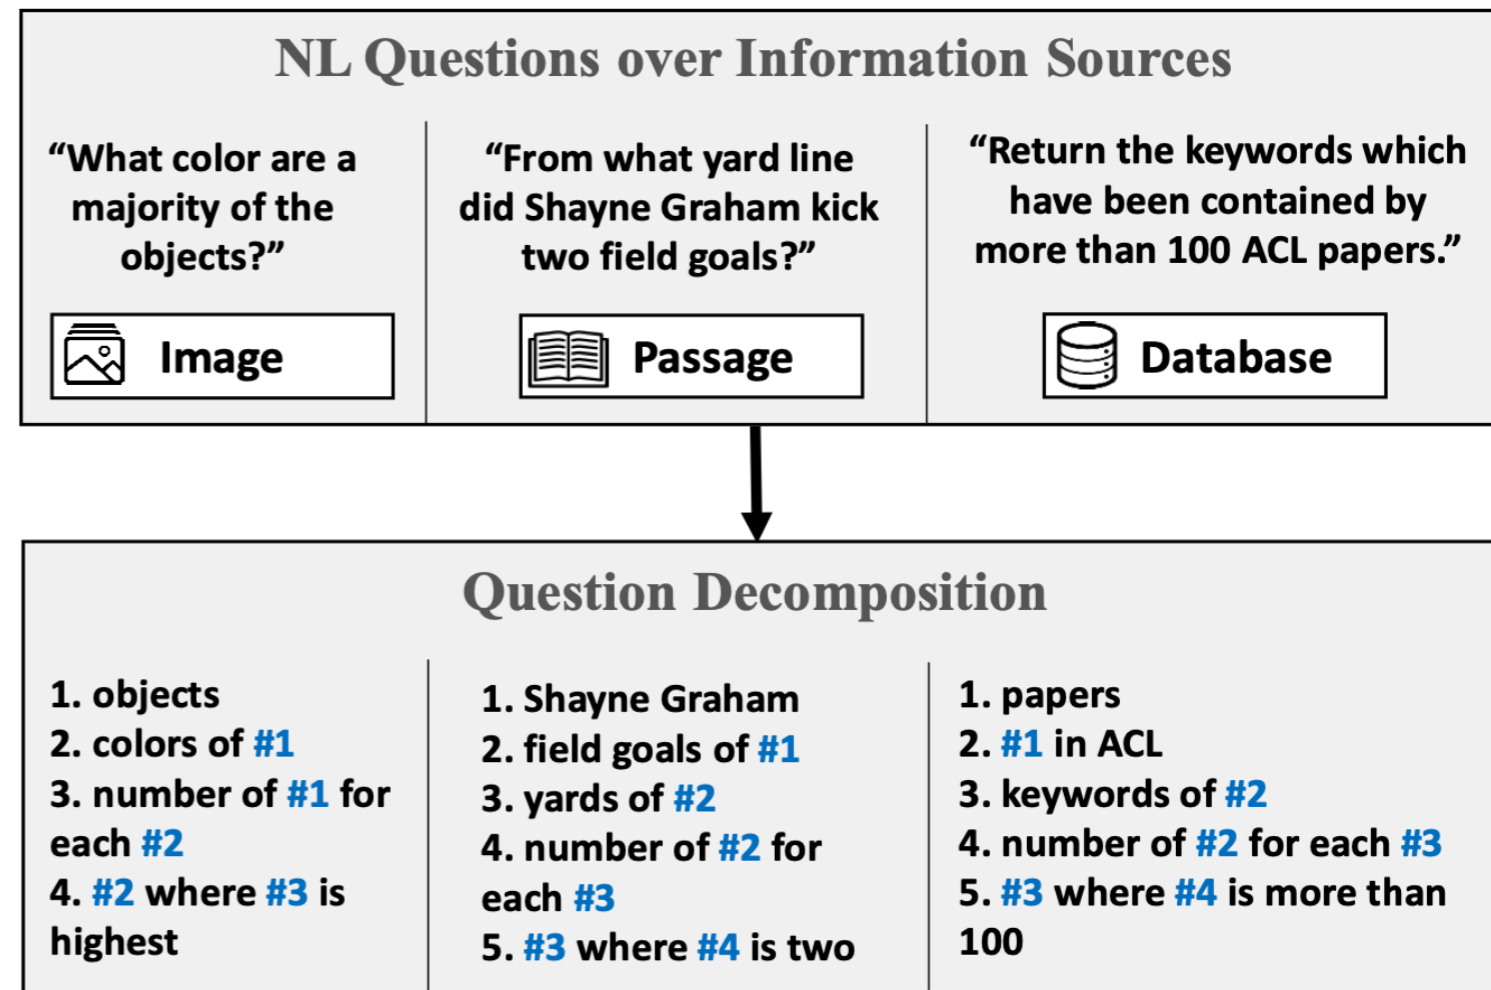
NL Questions over Information Sources

“What color are a majority of the objects?”

Image

“From what yard line did Shayne Graham kick two field goals?”

Passage

“Return the keywords which have been contained by more than 100 ACL papers.”

Database

Question Decomposition

1. objects
2. colors of #1
3. number of #1 for each #2
4. #2 where #3 is highest

1. Shayne Graham
2. field goals of #1
3. yards of #2
4. number of #2 for each #3
5. #3 where #4 is two

1. papers
2. #1 in ACL
3. keywords of #2
4. number of #2 for each #3
5. #3 where #4 is more than 100